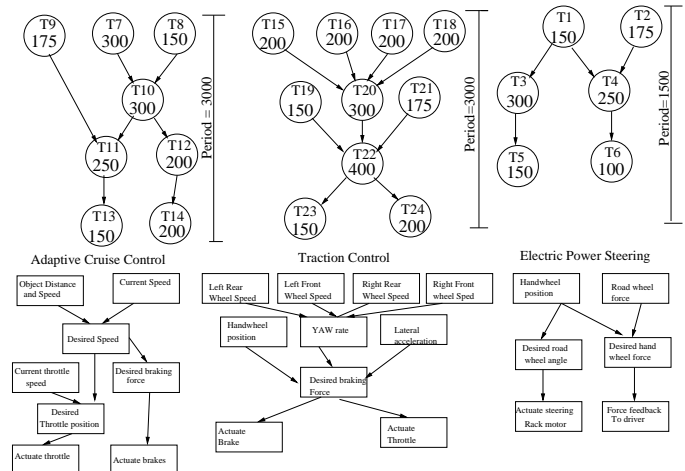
T9 175
T7 300
T8 150
T10 300
T11 250
T12 200
T13 150
T14 200
Period = 3000

T15 200
T16 200
T17 200
T18 200
T19 150
T20 300
T21 175
T22 400
T23 150
T24 200
Period=3000

T1 150
T2 175
T3 300
T4 250
T5 150
T6 100
Period=1500

Adaptive Cruise Control

Object Distance and Speed
Current Speed
Desired Speed
Current throttle speed
Desired braking force
Desired Throttle position
Actuate throttle
Actuate brakes

Traction Control

Left Rear Wheel Speed
Left Front Wheel Speed
Right Rear Wheel Speed
Right Front wheel Speed
Handwheel position
YAW rate
Lateral acceleration
Desired braking Force
Actuate Brake
Actuate Throttle

Electric Power Steering

Handwheel position
Road wheel force
Desired road wheel angle
Desired hand wheel force
Actuate steering Rack motor
Force feedback To driver